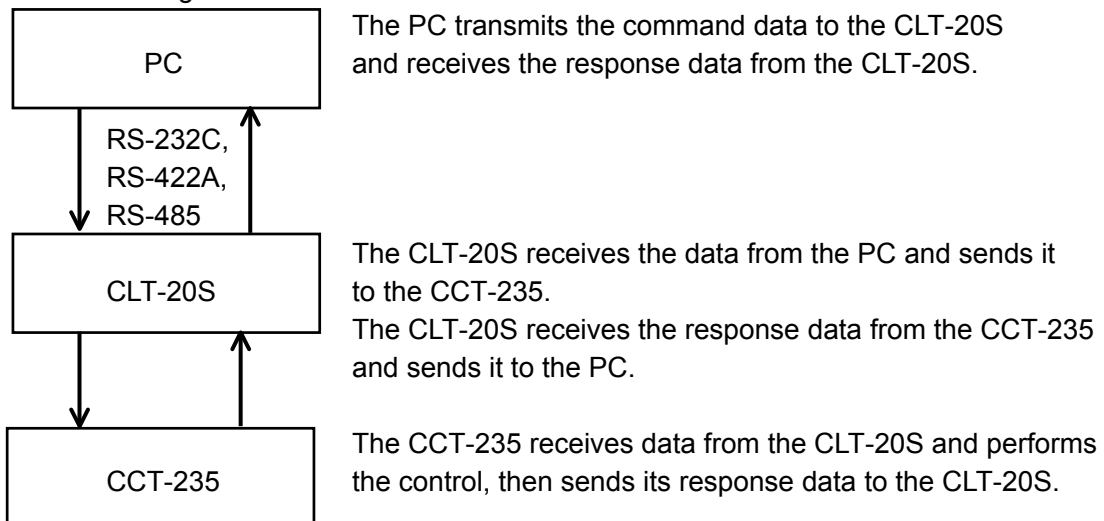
PC

The PC transmits the command data to the CLT-20S and receives the response data from the CLT-20S.

RS-232C, RS-422A, RS-485

CLT-20S

The CLT-20S receives the data from the PC and sends it to the CCT-235.
The CLT-20S receives the response data from the CCT-235 and sends it to the PC.

CCT-235

The CCT-235 receives data from the CLT-20S and performs the control, then sends its response data to the CLT-20S.